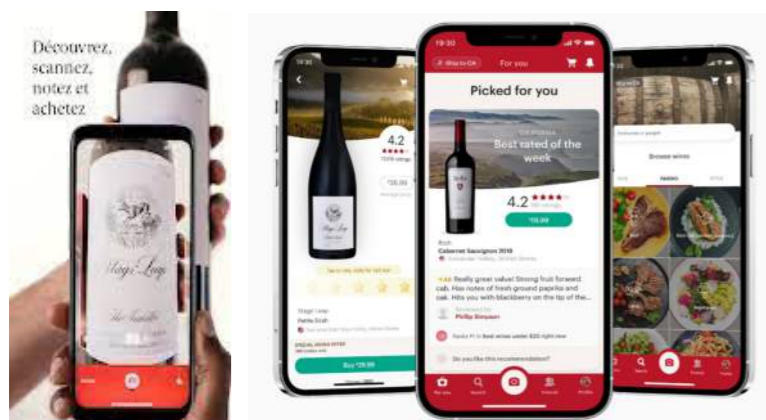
Découvrez, scannez, notez et achetez

Stags' Leap

4.2

$39.99

Buy $39.99

19:30

For you

Picked for you

Best rated of the week

4.2

$19.99

Cabernet Sauvignon 2018

Really great value! Strong fruit forward cab. Has notes of fresh ground paprika and oak. Hits you with blackberry on the tip of the...

Phillip Simpson

Do you like this recommendation?

Browse wines